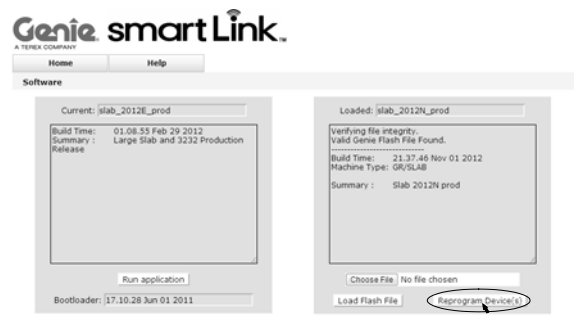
Genie. A TEREX COMPANY smartLink.

Home Help

Software

Current: slab_2012E_prod

Build Time: 01.08.55 Feb 29 2012
Summary : Large Slab and 3232 Production Release

Run application

Bootloader: 17.10.28 Jun 01 2011

Loaded: slab_2012N_prod

Verifying file integrity.
Valid Genie Flash File Found.
-------------------------
Build Time: 21.37.46 Nov 01 2012
Machine Type: GR/SLAB

Summary : Slab 2012N prod

Choose File No file chosen

Load Flash File Reprogram Device(s)